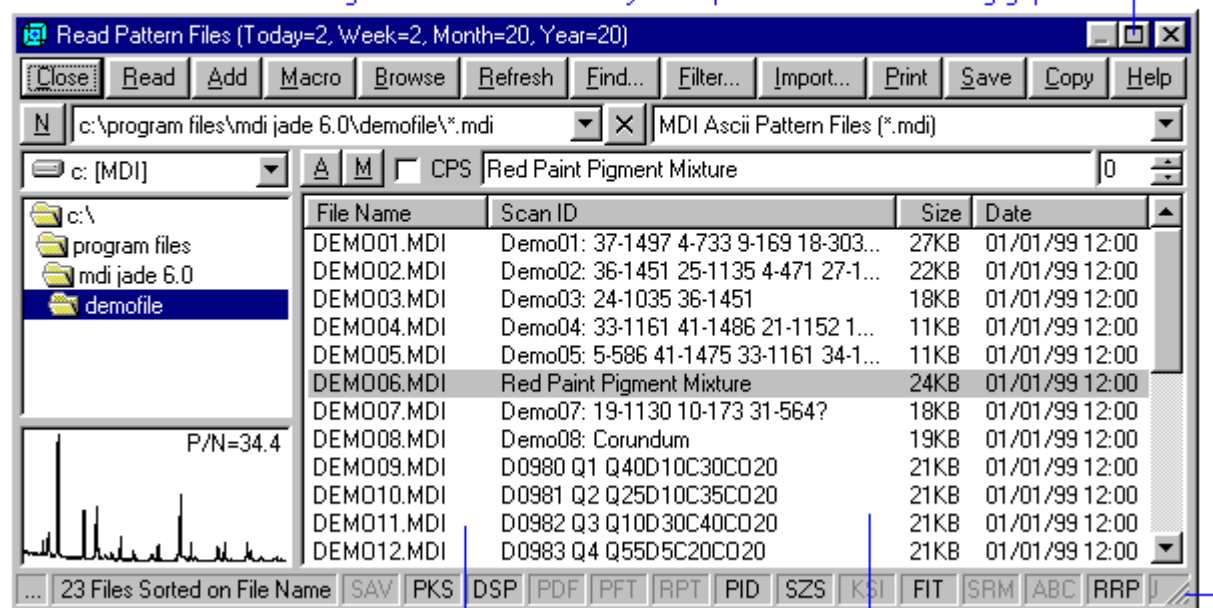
Read Pattern Files (Today=2, Week=2, Month=20, Year=20)

Close | Read | Add | Macro | Browse | Refresh | Find... | Filter... | Import... | Print | Save | Copy | Help

N c:\program files\mdi jade 6.0\demofile\*.mdi MDI Ascii Pattern Files (*.mdi)

c: [MDI]

A M CPS Red Paint Pigment Mixture 0

c:\
program files
mdi jade 6.0
demofile

P/N=34.4

| File Name | Scan ID | Size | Date |
|---|---|---|---|
| DEMO01.MDI | Demo01: 37-1497 4-733 9-169 18-303... | 27KB | 01/01/99 12:00 |
| DEMO02.MDI | Demo02: 36-1451 25-1135 4-471 27-1... | 22KB | 01/01/99 12:00 |
| DEMO03.MDI | Demo03: 24-1035 36-1451 | 18KB | 01/01/99 12:00 |
| DEMO04.MDI | Demo04: 33-1161 41-1486 21-1152 1... | 11KB | 01/01/99 12:00 |
| DEMO05.MDI | Demo05: 5-586 41-1475 33-1161 34-1... | 11KB | 01/01/99 12:00 |
| DEMO06.MDI | Red Paint Pigment Mixture | 24KB | 01/01/99 12:00 |
| DEMO07.MDI | Demo07: 19-1130 10-173 31-564? | 18KB | 01/01/99 12:00 |
| DEMO08.MDI | Demo08: Corundum | 19KB | 01/01/99 12:00 |
| DEMO09.MDI | D0980 Q1 Q40D10C30CO20 | 21KB | 01/01/99 12:00 |
| DEMO10.MDI | D0981 Q2 Q25D10C35CO20 | 21KB | 01/01/99 12:00 |
| DEMO11.MDI | D0982 Q3 Q10D30C40CO20 | 21KB | 01/01/99 12:00 |
| DEMO12.MDI | D0983 Q4 Q55D5C20CO20 | 21KB | 01/01/99 12:00 |

... | 23 Files Sorted on File Name | SAV | PKS | DSP | PDF | PFT | RPT | PID | SZS | KSI | FIT | SRM | ABC | RRP